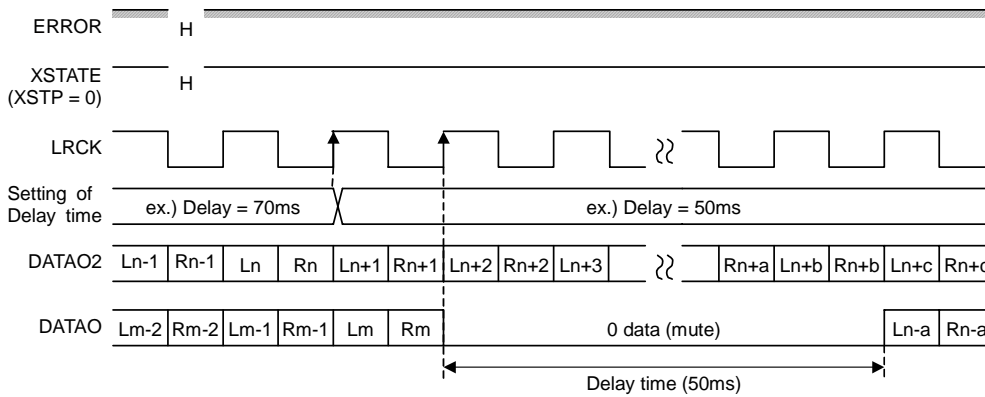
ERROR
H

XSTATE
(XSTP = 0)
H

LRCK

Setting of
Delay time
ex.) Delay = 70ms
ex.) Delay = 50ms

DATAO2
Ln-1 Rn-1 Ln Rn Ln+1 Rn+1 Ln+2 Rn+2 Ln+3 Rn+a Ln+b Rn+b Ln+c Rn+c

DATAO
Lm-2 Rm-2 Lm-1 Rm-1 Lm Rm
0 data (mute)
Ln-a Rn-a

Delay time (50ms)